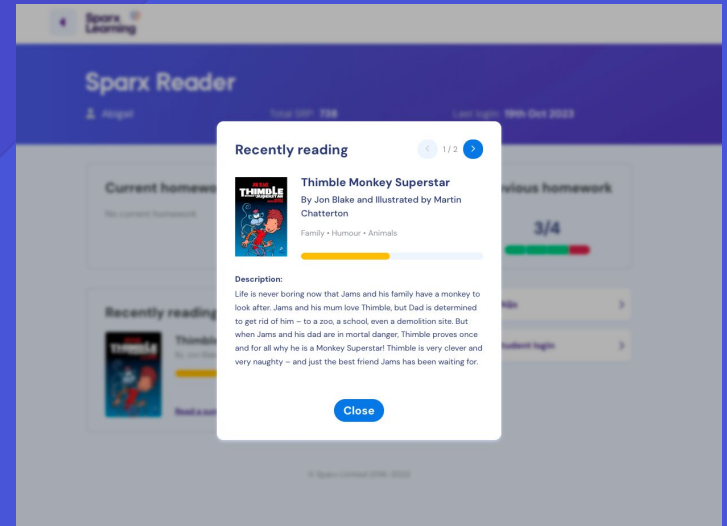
Sparx Learning

Sparx Reader

Abigail Total SRP: 738 Last login: 19th Oct 2023

Current homework

No current homework

Previous homework

3/4

Recently reading

Thimble

Read a summary

© Sparx Limited 2016-2023

Recently reading

1/2

THIMBLE

Thimble Monkey Superstar

By Jon Blake and Illustrated by Martin Chatterton

Family • Humour • Animals

Description:

Life is never boring now that Jams and his family have a monkey to look after. Jams and his mum love Thimble, but Dad is determined to get rid of him – to a zoo, a school, even a demolition site. But when Jams and his dad are in mortal danger, Thimble proves once and for all why he is a Monkey Superstar! Thimble is very clever and very naughty – and just the best friend Jams has been waiting for.

Close